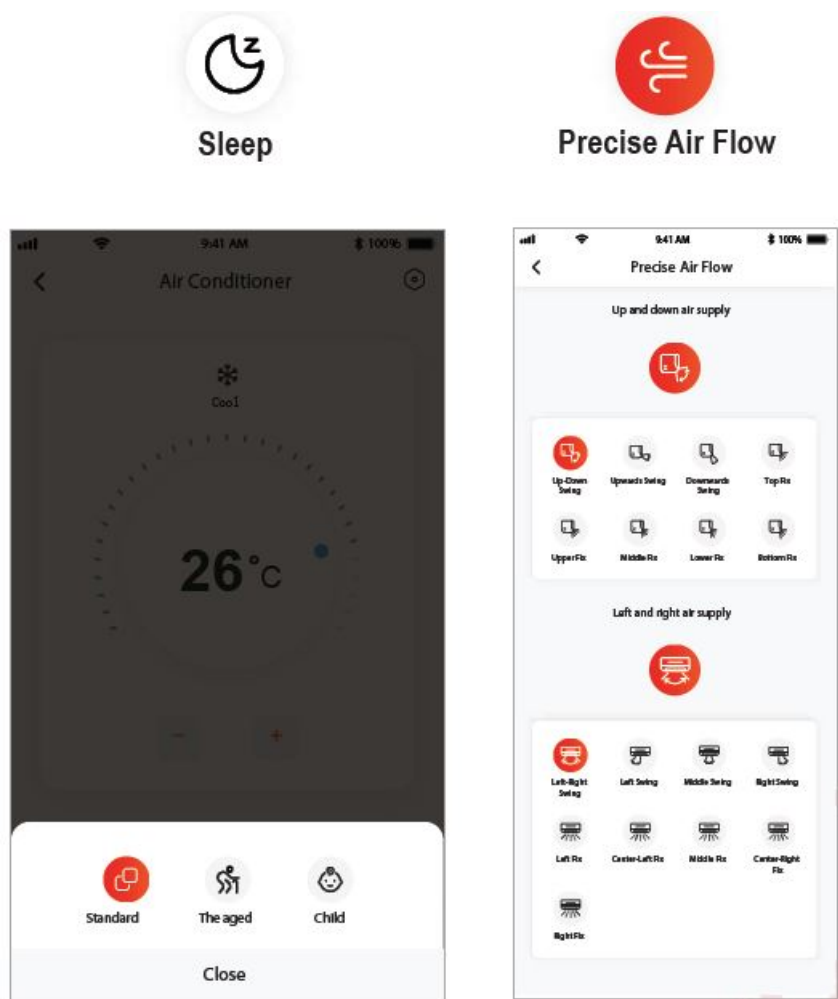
Sleep

Precise Air Flow

9:41 AM

100%

Air Conditioner

Cool

26°C

−

+

Standard

The aged

Child

Close

9:41 AM

100%

Precise Air Flow

Up and down air supply

Up-Down Swing

Upwards Swing

Downwards Swing

Top Fix

Upper Fix

Middle Fix

Lower Fix

Bottom Fix

Left and right air supply

Left-Right Swing

Left Swing

Middle Swing

Right Swing

Left Fix

Center-Left Fix

Middle Fix

Center-Right Fix

Right Fix